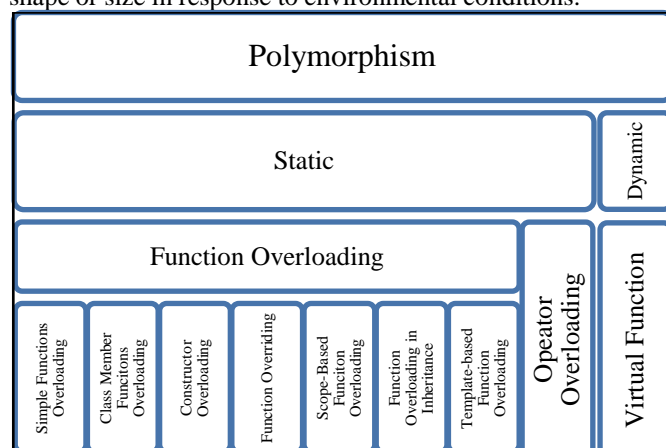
shape or size in response to environmental conditions.

Polymorphism

Static

Dynamic

Function Overloading

Opeator Overloading

Virtual Function

Simple Functions Overloading

Class Member Funcitons Overloading

Constructor Overloading

Function Overriding

Scope-Based Funciton Overloading

Function Overloading in Inheritance

Template-based Function Overloading